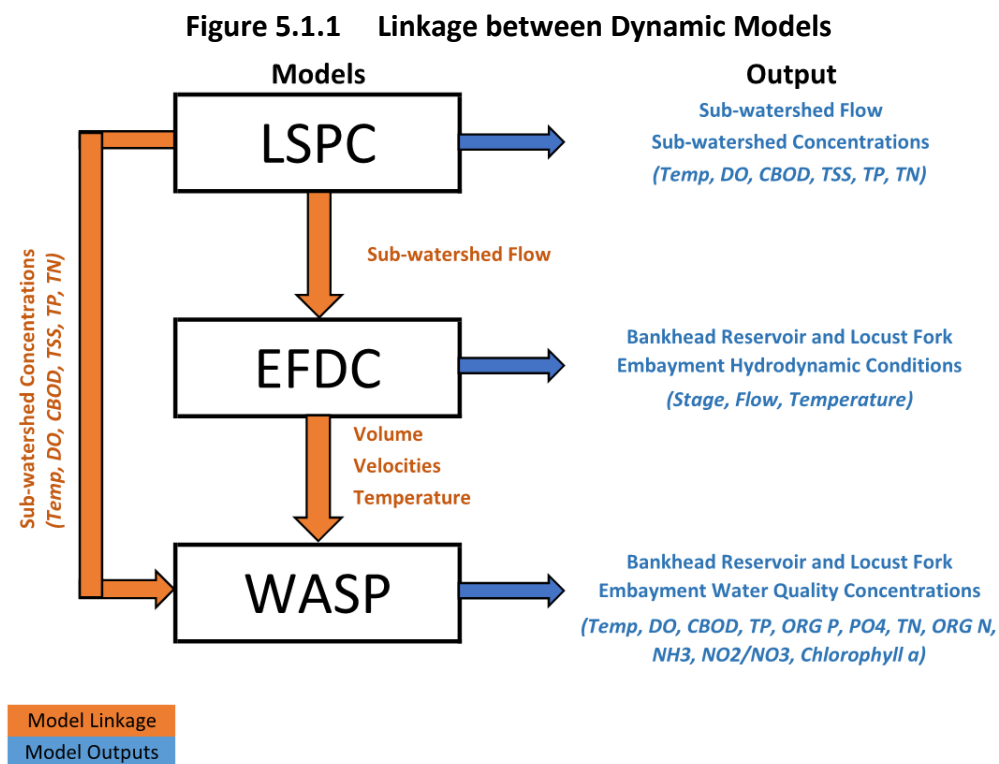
Figure 5.1.1 Linkage between Dynamic Models

Models

Output

LSPC

Sub-watershed Flow
Sub-watershed Concentrations
(Temp, DO, CBOD, TSS, TP, TN)

Sub-watershed Flow

Sub-watershed Concentrations
(Temp, DO, CBOD, TSS, TP, TN)

EFDC

Bankhead Reservoir and Locust Fork
Embayment Hydrodynamic Conditions
(Stage, Flow, Temperature)

Volume
Velocities
Temperature

WASP

Bankhead Reservoir and Locust Fork
Embayment Water Quality Concentrations
(Temp, DO, CBOD, TP, ORG P, PO4, TN, ORG N, NH3, NO2/NO3, Chlorophyll a)

Model Linkage
Model Outputs